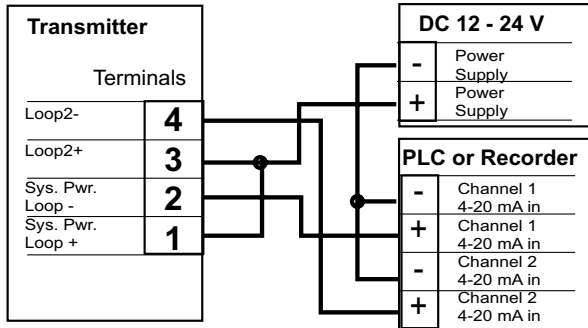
Transmitter

Terminals

Loop2- 4

Loop2+ 3

Sys. Pwr. Loop - 2

Sys. Pwr. Loop + 1

DC 12 - 24 V

- Power Supply

+ Power Supply

PLC or Recorder

- Channel 1 4-20 mA in

+ Channel 1 4-20 mA in

- Channel 2 4-20 mA in

+ Channel 2 4-20 mA in